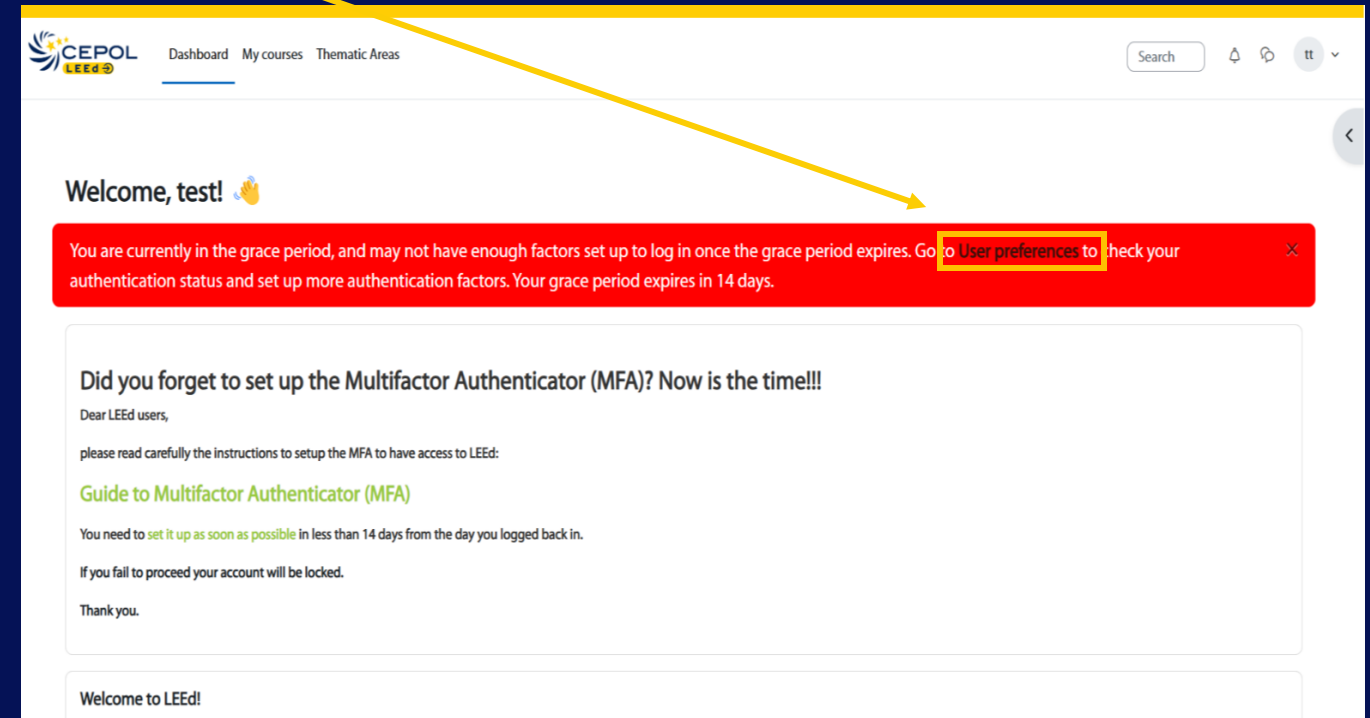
CEPOL LEEd

Dashboard My courses Thematic Areas

Search

tt

Welcome, test! 👋

You are currently in the grace period, and may not have enough factors set up to log in once the grace period expires. Go to User preferences to check your authentication status and set up more authentication factors. Your grace period expires in 14 days.

×

Did you forget to set up the Multifactor Authenticator (MFA)? Now is the time!!!

Dear LEEd users,

please read carefully the instructions to setup the MFA to have access to LEEd:

Guide to Multifactor Authenticator (MFA)

You need to set it up as soon as possible in less than 14 days from the day you logged back in.

If you fail to proceed your account will be locked.

Thank you.

Welcome to LEEd!